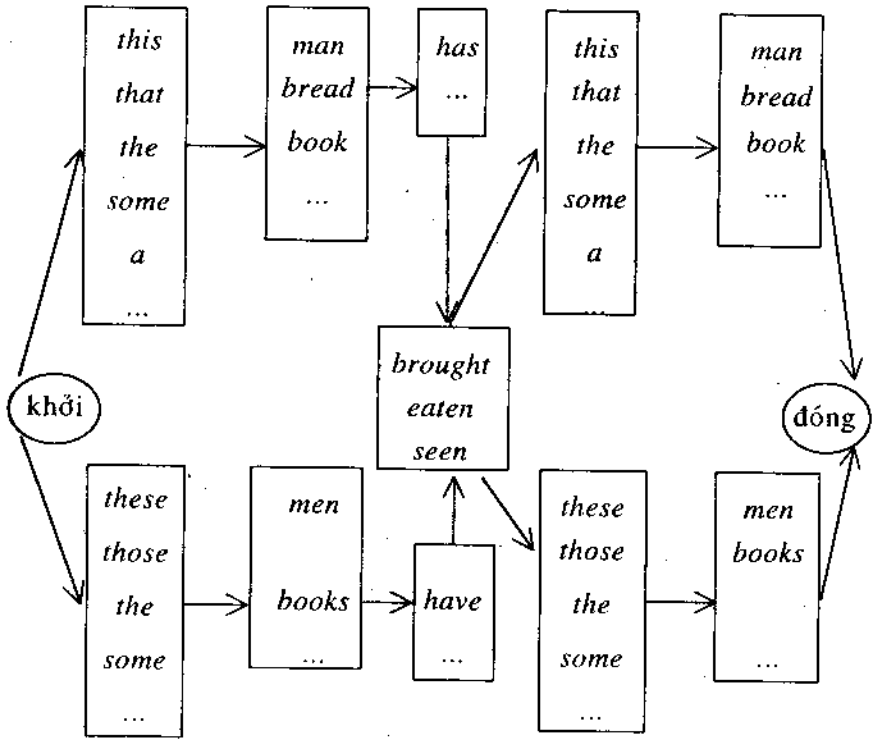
this
that
the
some
a
...

man
bread
book
...

has
...

this
that
the
some
a
...

man
bread
book
...

khởi

brought
eaten
seen

đóng

these
those
the
some
...

men

books
...

have
...

these
those
the
some
...

men
books

...